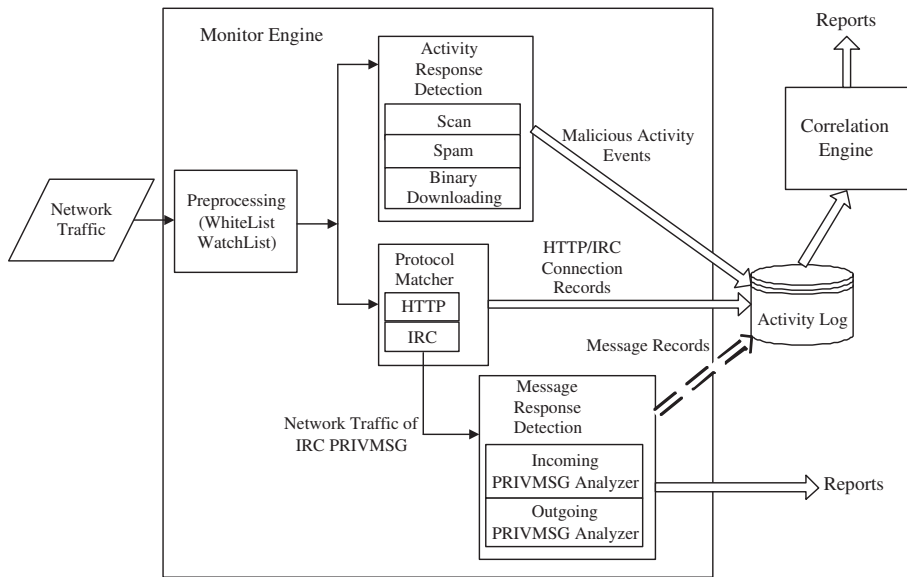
Reports

Monitor Engine

Activity Response Detection

Scan

Spam

Binary Downloading

Malicious Activity Events

Correlation Engine

Network Traffic

Preprocessing (WhiteList WatchList)

Protocol Matcher

HTTP

IRC

HTTP/IRC Connection Records

Activity Log

Message Records

Network Traffic of IRC PRIVMSG

Message Response Detection

Incoming PRIVMSG Analyzer

Outgoing PRIVMSG Analyzer

Reports